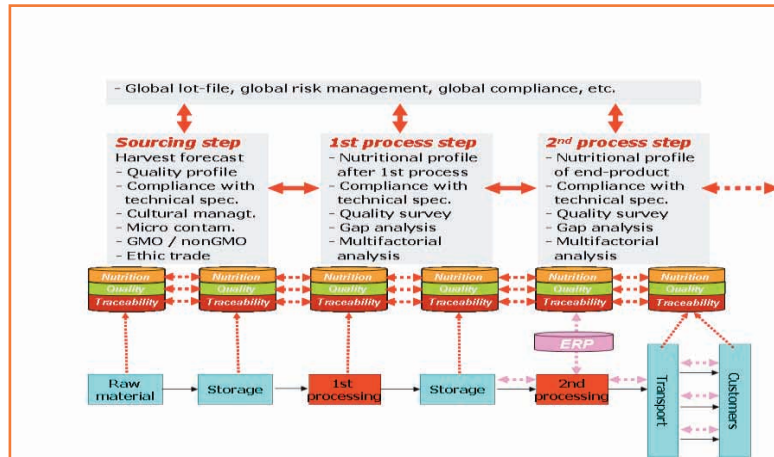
- Global lot-file, global risk management, global compliance, etc.

Sourcing step
Harvest forecast
- Quality profile
- Compliance with technical spec.
- Cultural managt.
- Micro contam.
- GMO / nonGMO
- Ethic trade

1st process step
- Nutritional profile after 1st process
- Compliance with technical spec.
- Quality survey
- Gap analysis
- Multifactorial analysis

2nd process step
- Nutritional profile of end-product
- Compliance with technical spec.
- Quality survey
- Gap analysis
- Multifactorial analysis

Nutrition
Quality
Traceability

Nutrition
Quality
Traceability

Nutrition
Quality
Traceability

Nutrition
Quality
Traceability

Nutrition
Quality
Traceability

Nutrition
Quality
Traceability

ERP

Raw material

Storage

1st processing

Storage

2nd processing

Transport

Customers